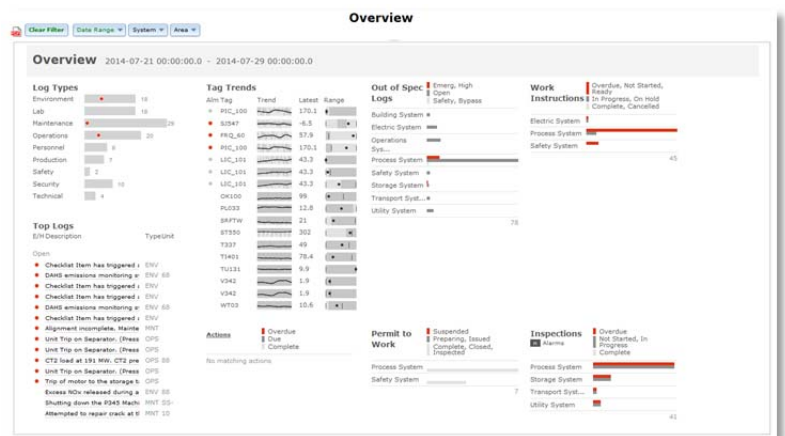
Overview

Clear Filter | Date Range ▾ | System ▾ | Area ▾

Overview 2014-07-21 00:00:00.0 - 2014-07-29 00:00:00.0

Log Types

Environment 10
Lab 10
Maintenance 26
Operations 20
Personnel 8
Production 7
Safety 2
Security 10
Technical 4

Top Logs

E/H Description Type Unit

Open

Checklist Item has triggered a ENV
DAHS emissions monitoring a ENV 68
Checklist Item has triggered a ENV
Checklist Item has triggered a ENV
Checklist Item has triggered a ENV
DAHS emissions monitoring a ENV 68
Checklist Item has triggered a ENV
Alignment incomplete, Mainte MNT
Unit Trip on Separator, (Press OPS
Unit Trip on Separator, (Press OPS 86
CT2 load at 191 MW. CT2 pre OPS
Unit Trip on Separator, (Press OPS
Trip of motor to the storage t OPS
Excess NOx released during a ENV 68
Shutting down the P345 Machi MNT 35-
Attempted to repair crack at tl MNT 10

Tag Trends

Alm Tag Trend Latest Range

PIC_100 170.1
SJ547 -6.5
FRQ_60 57.9
PIC_100 170.1
LIC_101 43.3
LIC_101 43.3
LIC_101 43.3
CK100 99
PL033 12.8
SAFTW 21
ST550 302
T337 49
TI401 78.4
TU131 9.9
V342 1.9
V342 1.9
WT03 10.6

Actions

Overdue
Due
Complete

No matching actions

Out of Spec Logs

Emerg, High
Open
Safety, Bypass

Building System
Electric System
Operations Sys...
Process System
Safety System
Storage System
Transport Syst...
Utility System

78

Work Instructions

Overdue, Not Started, Ready
In Progress, On Hold
Complete, Cancelled

Electric System
Process System
Safety System

45

Permit to Work

Suspended
Preparing, Issued
Complete, Closed, Inspected

Process System
Safety System

7

Inspections

Alarms

Overdue
Not Started, In Progress
Complete

Process System
Storage System
Transport Syst...
Utility System

41